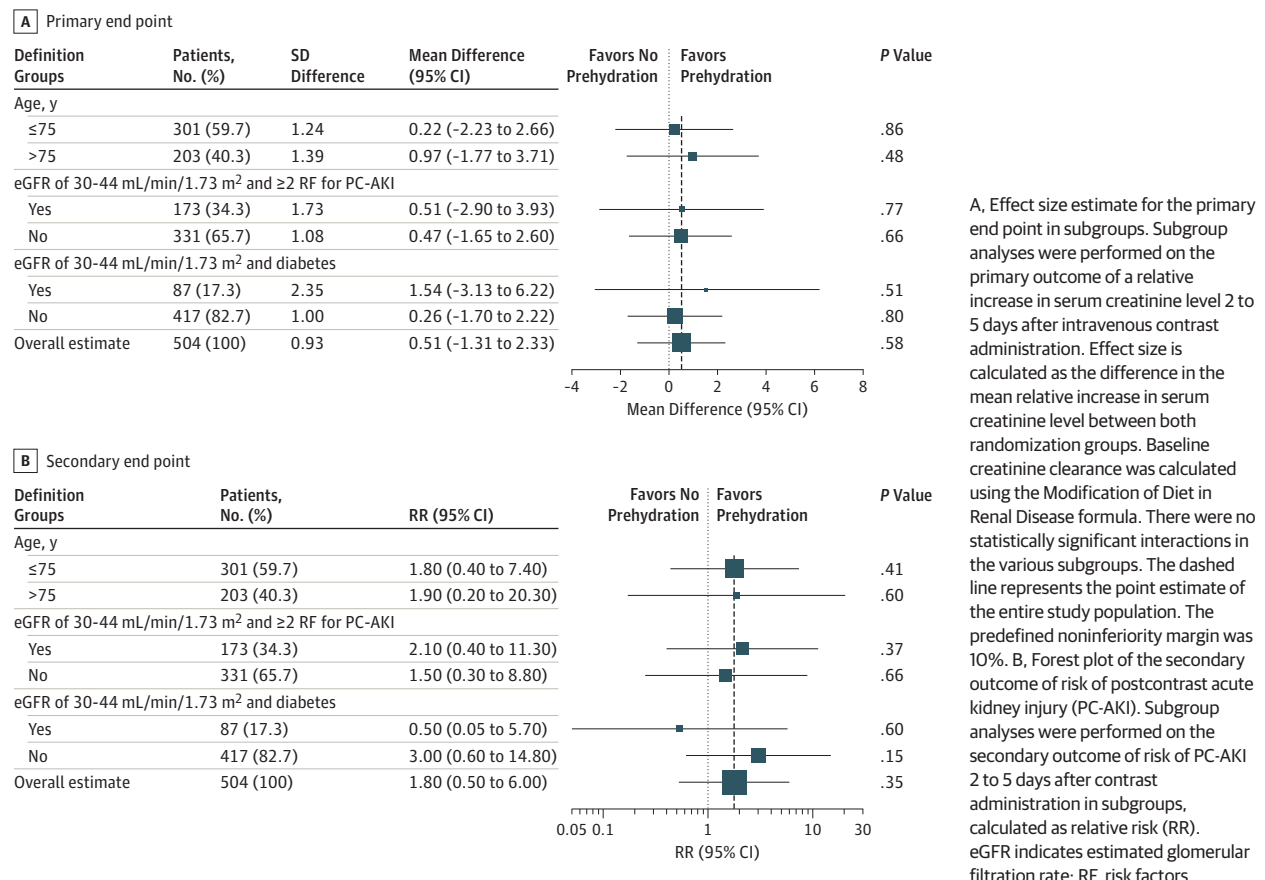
A Primary end point

| Definition Groups | Patients, No. (%) | SD Difference | Mean Difference (95% CI) | Favors No Prehydration | Favors Prehydration | P Value |
|---|---|---|---|---|---|---|
| Age, y | | | | | | |
| ≤75 | 301 (59.7) | 1.24 | 0.22 (−2.23 to 2.66) | | | .86 |
| >75 | 203 (40.3) | 1.39 | 0.97 (−1.77 to 3.71) | | | .48 |
| eGFR of 30-44 mL/min/1.73 m$^2$ and ≥2 RF for PC-AKI | | | | | | |
| Yes | 173 (34.3) | 1.73 | 0.51 (−2.90 to 3.93) | | | .77 |
| No | 331 (65.7) | 1.08 | 0.47 (−1.65 to 2.60) | | | .66 |
| eGFR of 30-44 mL/min/1.73 m$^2$ and diabetes | | | | | | |
| Yes | 87 (17.3) | 2.35 | 1.54 (−3.13 to 6.22) | | | .51 |
| No | 417 (82.7) | 1.00 | 0.26 (−1.70 to 2.22) | | | .80 |
| Overall estimate | 504 (100) | 0.93 | 0.51 (−1.31 to 2.33) | | | .58 |

−4 −2 0 2 4 6 8
Mean Difference (95% CI)

B Secondary end point

| Definition Groups | Patients, No. (%) | RR (95% CI) | Favors No Prehydration | Favors Prehydration | P Value |
|---|---|---|---|---|---|
| Age, y | | | | | |
| ≤75 | 301 (59.7) | 1.80 (0.40 to 7.40) | | | .41 |
| >75 | 203 (40.3) | 1.90 (0.20 to 20.30) | | | .60 |
| eGFR of 30-44 mL/min/1.73 m$^2$ and ≥2 RF for PC-AKI | | | | | |
| Yes | 173 (34.3) | 2.10 (0.40 to 11.30) | | | .37 |
| No | 331 (65.7) | 1.50 (0.30 to 8.80) | | | .66 |
| eGFR of 30-44 mL/min/1.73 m$^2$ and diabetes | | | | | |
| Yes | 87 (17.3) | 0.50 (0.05 to 5.70) | | | .60 |
| No | 417 (82.7) | 3.00 (0.60 to 14.80) | | | .15 |
| Overall estimate | 504 (100) | 1.80 (0.50 to 6.00) | | | .35 |

0.05 0.1 1 10 30
RR (95% CI)

A, Effect size estimate for the primary end point in subgroups. Subgroup analyses were performed on the primary outcome of a relative increase in serum creatinine level 2 to 5 days after intravenous contrast administration. Effect size is calculated as the difference in the mean relative increase in serum creatinine level between both randomization groups. Baseline creatinine clearance was calculated using the Modification of Diet in Renal Disease formula. There were no statistically significant interactions in the various subgroups. The dashed line represents the point estimate of the entire study population. The predefined noninferiority margin was 10%. B, Forest plot of the secondary outcome of risk of postcontrast acute kidney injury (PC-AKI). Subgroup analyses were performed on the secondary outcome of risk of PC-AKI 2 to 5 days after contrast administration in subgroups, calculated as relative risk (RR). eGFR indicates estimated glomerular filtration rate; RF, risk factors.